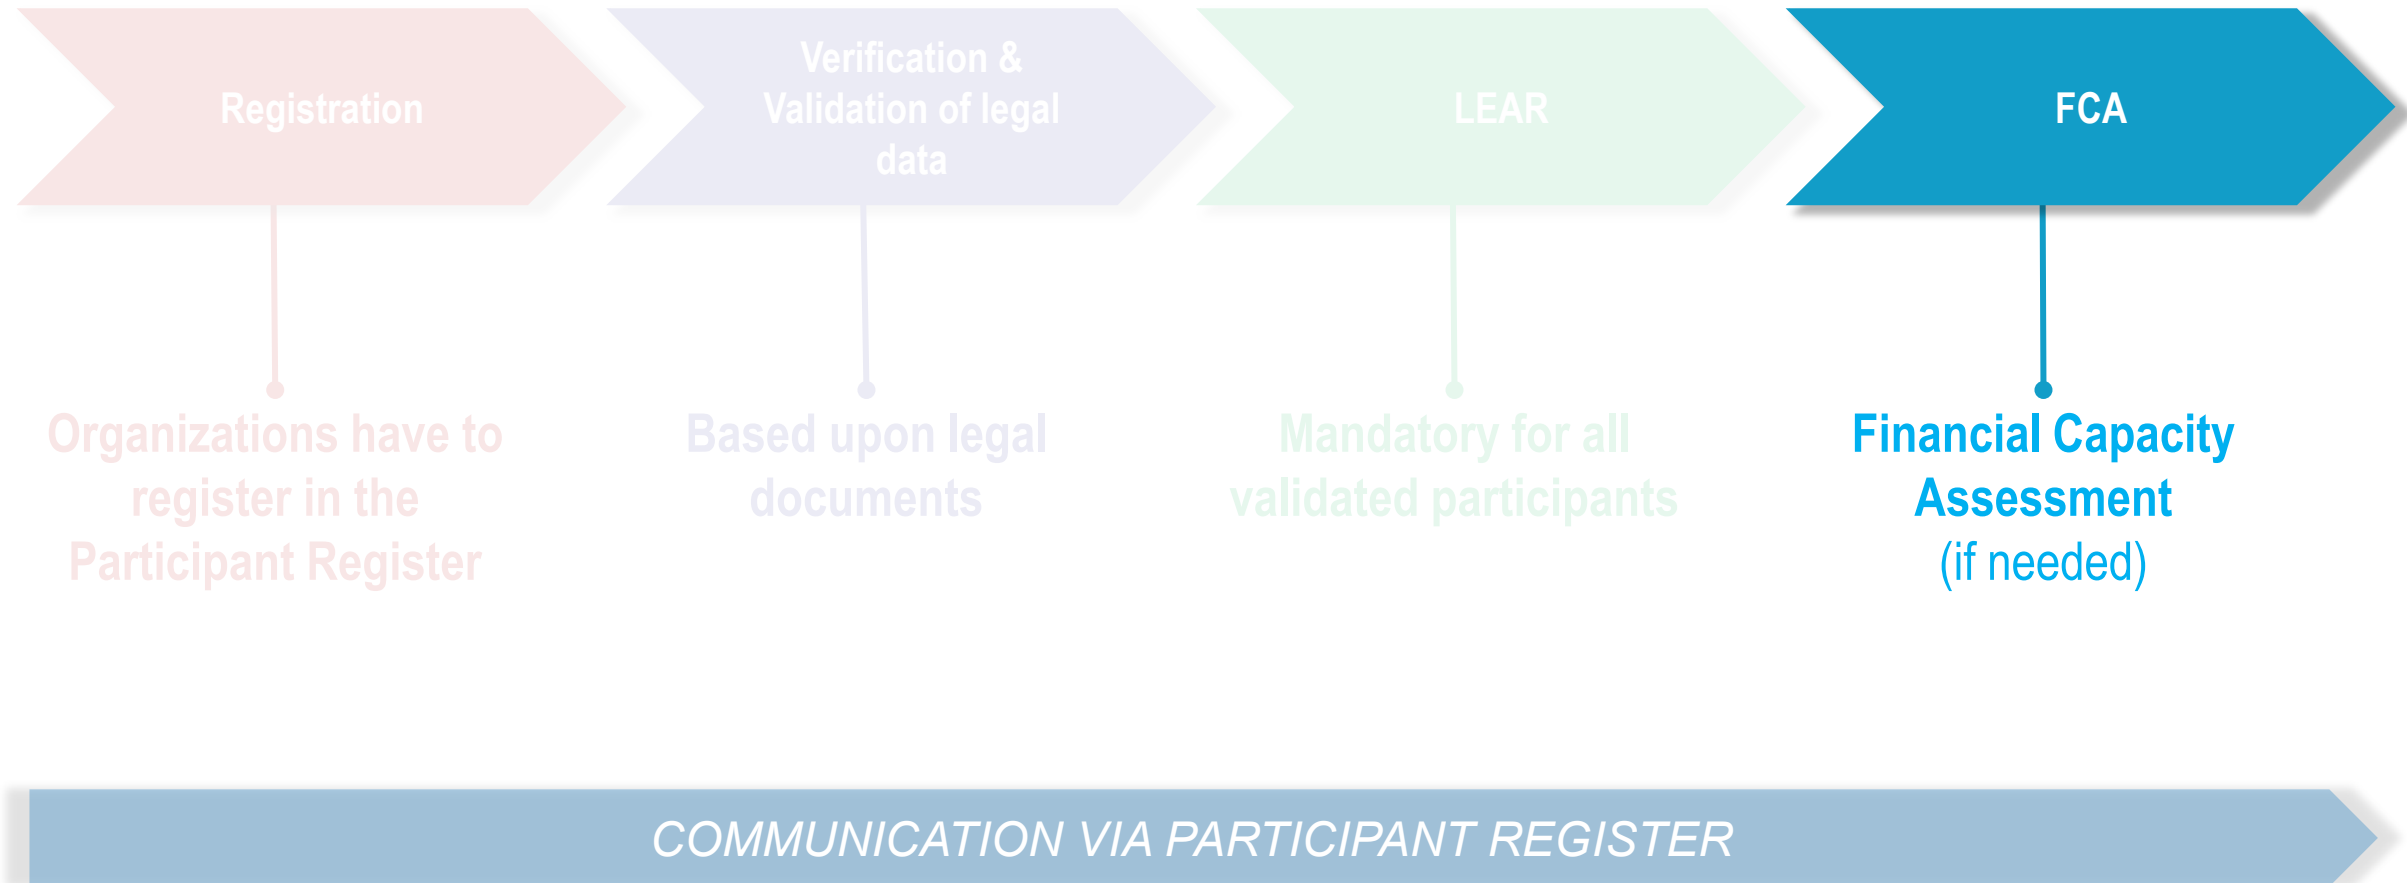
Registration

Verification & Validation of legal data

LEAR

FCA

Organizations have to register in the Participant Register

Based upon legal documents

Mandatory for all validated participants

Financial Capacity Assessment (if needed)

COMMUNICATION VIA PARTICIPANT REGISTER